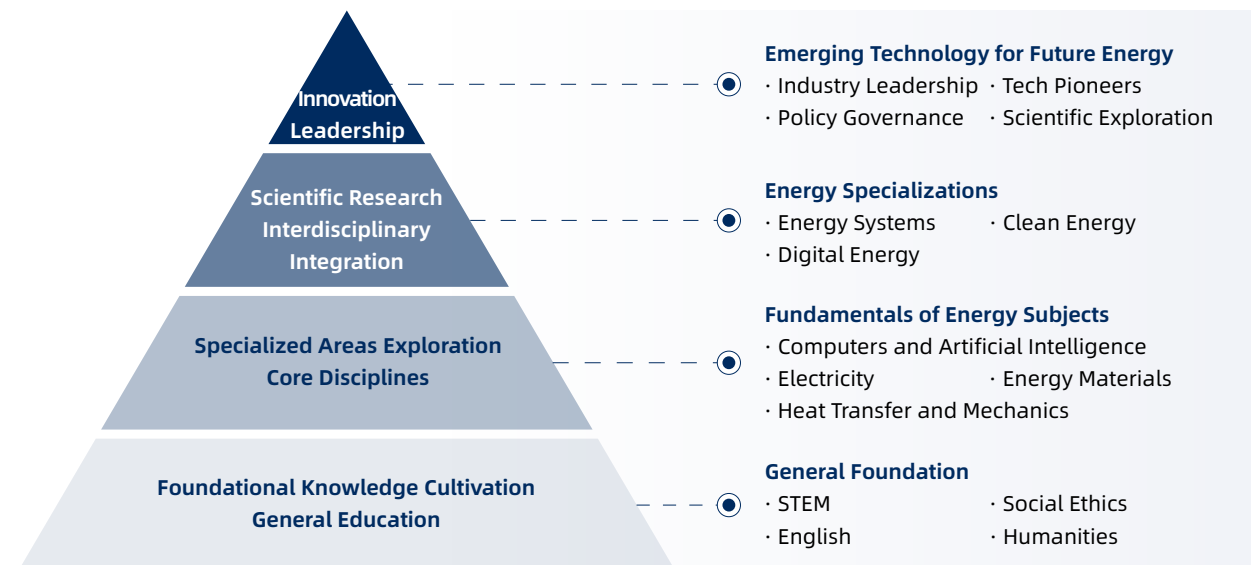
Innovation Leadership

Scientific Research Interdisciplinary Integration

Specialized Areas Exploration Core Disciplines

Foundational Knowledge Cultivation General Education

Emerging Technology for Future Energy
· Industry Leadership · Tech Pioneers
· Policy Governance · Scientific Exploration

Energy Specializations
· Energy Systems · Clean Energy
· Digital Energy

Fundamentals of Energy Subjects
· Computers and Artificial Intelligence
· Electricity · Energy Materials
· Heat Transfer and Mechanics

General Foundation
· STEM · Social Ethics
· English · Humanities